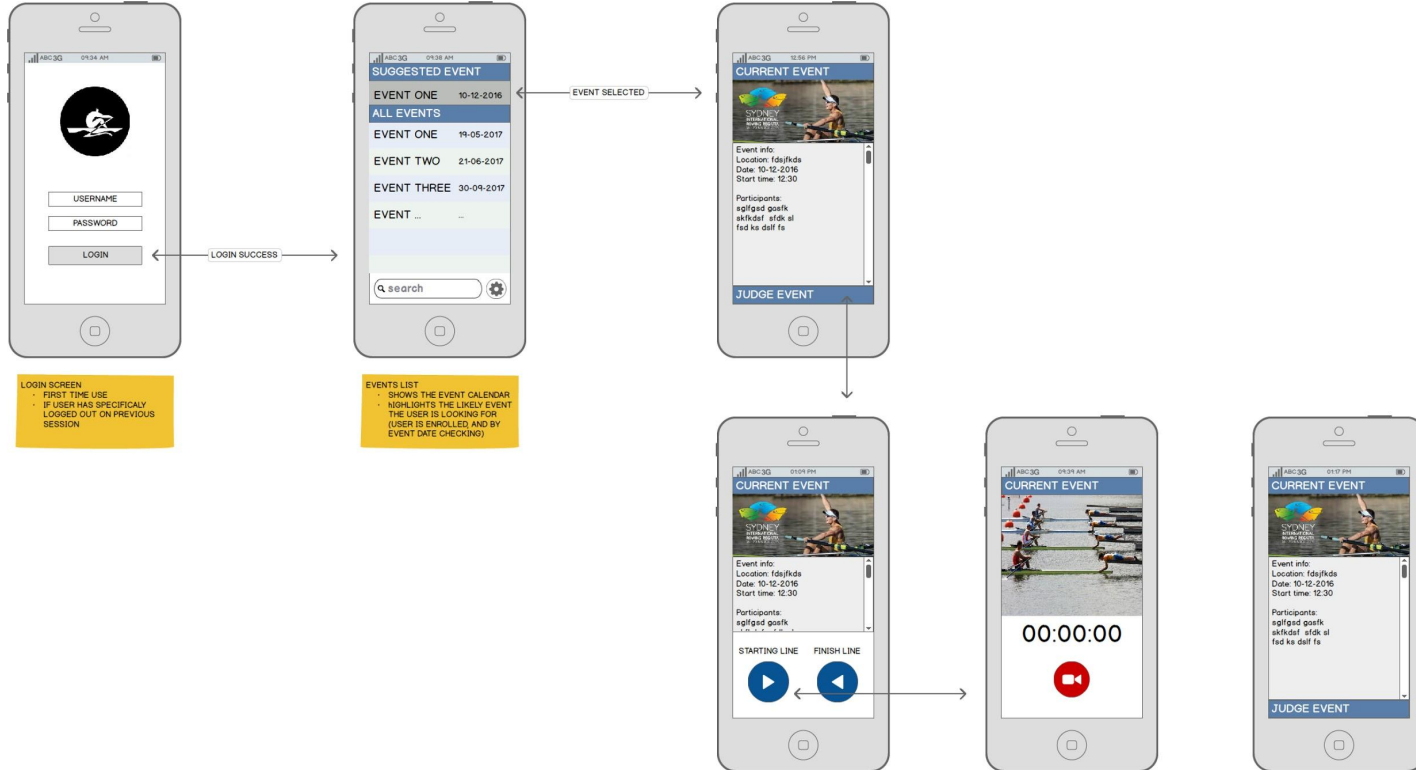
ABC 3G 09:34 AM

USERNAME

PASSWORD

LOGIN

LOGIN SUCCESS

LOGIN SCREEN
- FIRST TIME USE
- IF USER HAS SPECIFICALY LOGGED OUT ON PREVIOUS SESSION

ABC 3G 09:38 AM

SUGGESTED EVENT

EVENT ONE 10-12-2016

ALL EVENTS

EVENT ONE 19-05-2017

EVENT TWO 21-06-2017

EVENT THREE 30-09-2017

EVENT ... ..

search

EVENTS LIST
- SHOWS THE EVENT CALENDAR
- hIGHLIGHTS THE LIKELY EVENT THE USER IS LOOKING FOR (USER IS ENROLLED, AND BY EVENT DATE CHECKING)

EVENT SELECTED

ABC 3G 12:56 PM

CURRENT EVENT

SYDNEY INTERNATIONAL ROWING REGATTA

Event info:
Location: fdsjfkds
Date: 10-12-2016
Start time: 12:30

Participants:
sglfgsd gosfk
skfkdsf sfdk sl
fsd ks dslf fs

JUDGE EVENT

ABC 3G 01:09 PM

CURRENT EVENT

SYDNEY INTERNATIONAL ROWING REGATTA

Event info:
Location: fdsjfkds
Date: 10-12-2016
Start time: 12:30

Participants:
sglfgsd gosfk

STARTING LINE

FINISH LINE

ABC 3G 01:34 AM

CURRENT EVENT

00:00:00

ABC 3G 01:17 PM

CURRENT EVENT

SYDNEY INTERNATIONAL ROWING REGATTA

Event info:
Location: fdsjfkds
Date: 10-12-2016
Start time: 12:30

Participants:
sglfgsd gosfk
skfkdsf sfdk sl
fsd ks dslf fs

JUDGE EVENT